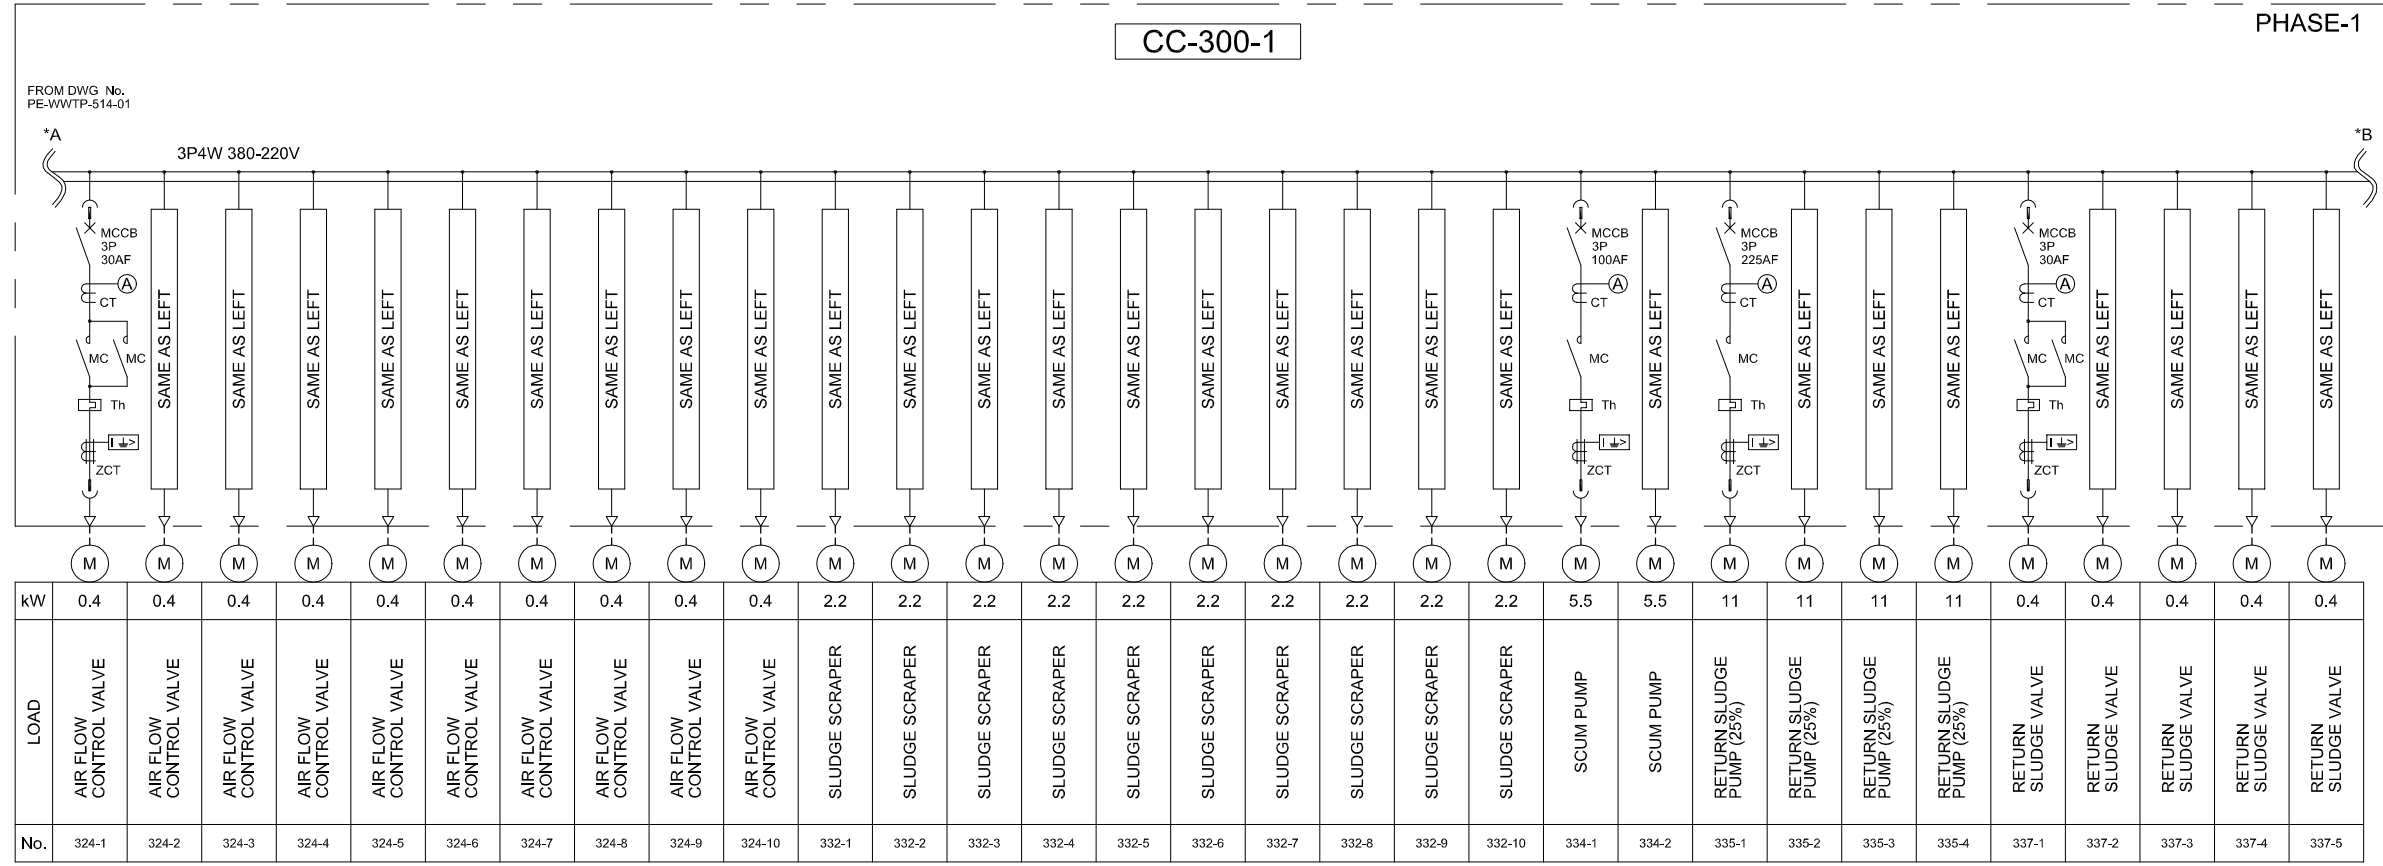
CC-300-1

PHASE-1

FROM DWG No.
PE-WWTP-514-01

*A

*B

3P4W 380-220V

MCCB
3P
30AF

A
CT
MC
MC
Th
ZCT

SAME AS LEFT
SAME AS LEFT
SAME AS LEFT
SAME AS LEFT
SAME AS LEFT
SAME AS LEFT
SAME AS LEFT
SAME AS LEFT
SAME AS LEFT
SAME AS LEFT
SAME AS LEFT
SAME AS LEFT
SAME AS LEFT
SAME AS LEFT
SAME AS LEFT
SAME AS LEFT
SAME AS LEFT
SAME AS LEFT
SAME AS LEFT

MCCB
3P
100AF
A
CT
MC
Th
ZCT

SAME AS LEFT

MCCB
3P
225AF
A
CT
MC
Th
ZCT

SAME AS LEFT
SAME AS LEFT
SAME AS LEFT

MCCB
3P
30AF
A
CT
MC
MC
Th
ZCT

SAME AS LEFT
SAME AS LEFT
SAME AS LEFT
SAME AS LEFT

M M M M M M M M M M M M M M M M M M M M M M M M M M M M M M M M M M M

| kW | 0.4 | 0.4 | 0.4 | 0.4 | 0.4 | 0.4 | 0.4 | 0.4 | 0.4 | 0.4 | 2.2 | 2.2 | 2.2 | 2.2 | 2.2 | 2.2 | 2.2 | 2.2 | 2.2 | 2.2 | 5.5 | 5.5 | 11 | 11 | 11 | 11 | 0.4 | 0.4 | 0.4 | 0.4 | 0.4 |
|---|---|---|---|---|---|---|---|---|---|---|---|---|---|---|---|---|---|---|---|---|---|---|---|---|---|---|---|---|---|---|---|
| LOAD | AIR FLOW CONTROL VALVE | AIR FLOW CONTROL VALVE | AIR FLOW CONTROL VALVE | AIR FLOW CONTROL VALVE | AIR FLOW CONTROL VALVE | AIR FLOW CONTROL VALVE | AIR FLOW CONTROL VALVE | AIR FLOW CONTROL VALVE | AIR FLOW CONTROL VALVE | AIR FLOW CONTROL VALVE | SLUDGE SCRAPER | SLUDGE SCRAPER | SLUDGE SCRAPER | SLUDGE SCRAPER | SLUDGE SCRAPER | SLUDGE SCRAPER | SLUDGE SCRAPER | SLUDGE SCRAPER | SLUDGE SCRAPER | SLUDGE SCRAPER | SCUM PUMP | SCUM PUMP | RETURN SLUDGE PUMP (25%) | RETURN SLUDGE PUMP (25%) | RETURN SLUDGE PUMP (25%) | RETURN SLUDGE PUMP (25%) | RETURN SLUDGE VALVE | RETURN SLUDGE VALVE | RETURN SLUDGE VALVE | RETURN SLUDGE VALVE | RETURN SLUDGE VALVE |
| No. | 324-1 | 324-2 | 324-3 | 324-4 | 324-5 | 324-6 | 324-7 | 324-8 | 324-9 | 324-10 | 332-1 | 332-2 | 332-3 | 332-4 | 332-5 | 332-6 | 332-7 | 332-8 | 332-9 | 332-10 | 334-1 | 334-2 | 335-1 | 335-2 | 335-3 | 335-4 | 337-1 | 337-2 | 337-3 | 337-4 | 337-5 |